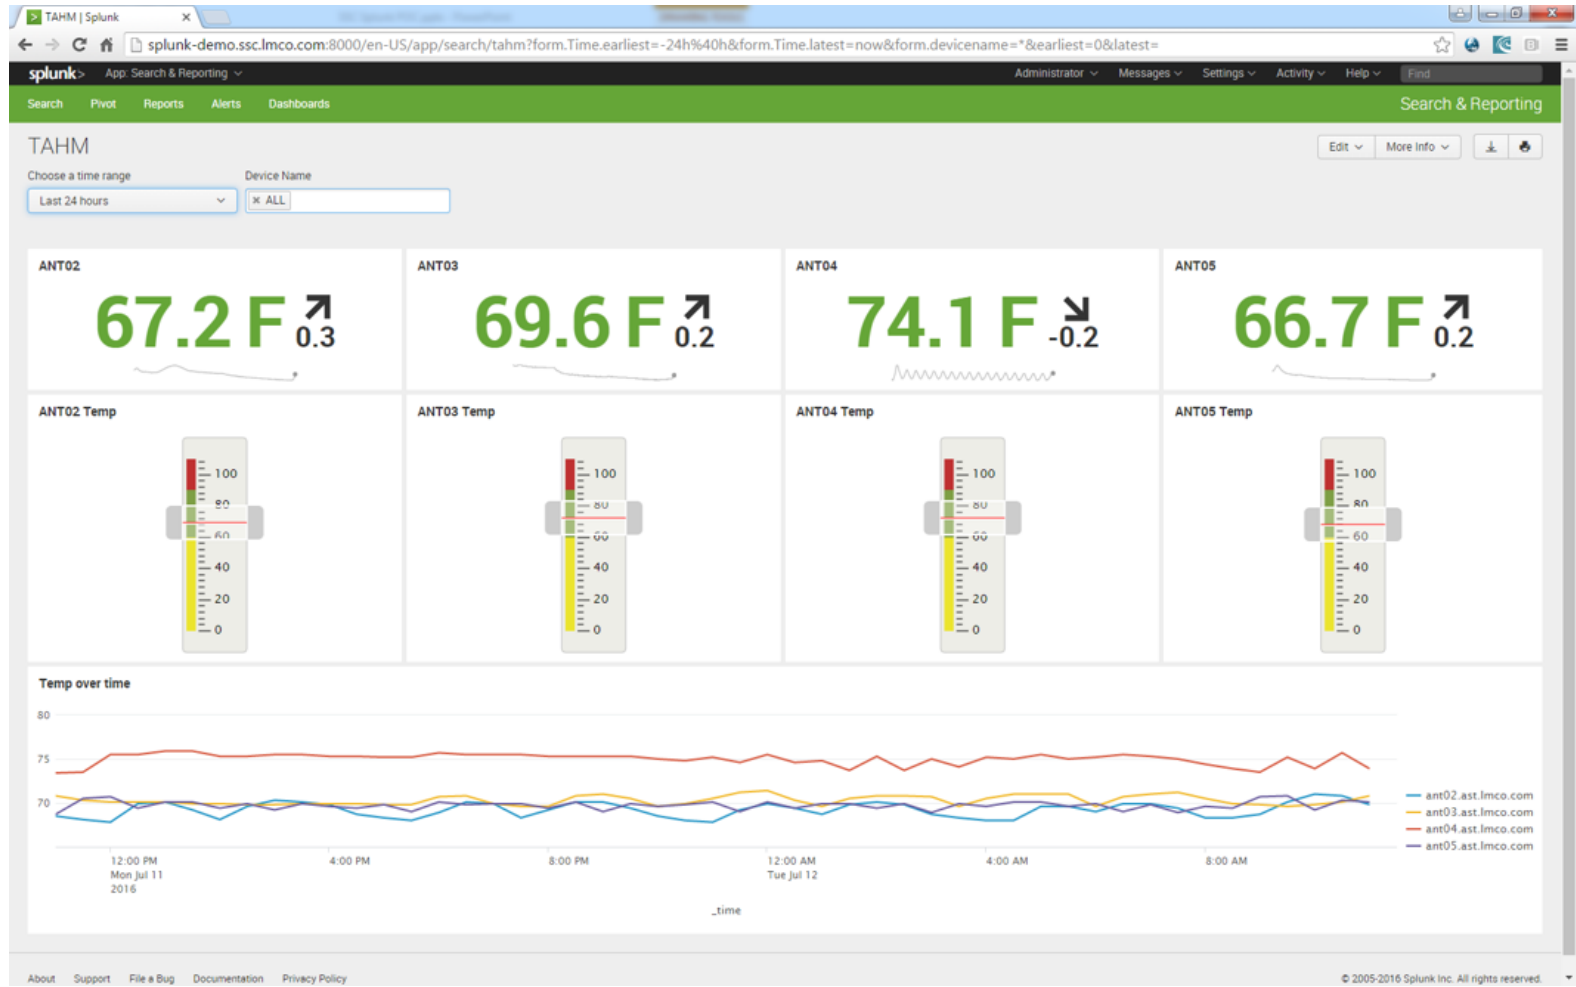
TAHM | Splunk

splunk-demo.ssc.lmco.com:8000/en-US/app/search/tahm?form.Time.earliest=-24h%40h&form.Time.latest=now&form.devicename=*&earliest=0&latest=

splunk> App: Search & Reporting

Administrator Messages Settings Activity Help Find

Search Pivot Reports Alerts Dashboards

Search & Reporting

TAHM

Edit More Info

Choose a time range

Last 24 hours

Device Name

× ALL

ANT02

67.2 F ↗ 0.3

ANT03

69.6 F ↗ 0.2

ANT04

74.1 F ↘ -0.2

ANT05

66.7 F ↗ 0.2

ANT02 Temp

100 80 60 40 20 0

ANT03 Temp

100 80 60 40 20 0

ANT04 Temp

100 80 60 40 20 0

ANT05 Temp

100 80 60 40 20 0

Temp over time

80
75
70

12:00 PM Mon Jul 11 2016
4:00 PM
8:00 PM
12:00 AM Tue Jul 12
4:00 AM
8:00 AM

_time

ant02.ast.lmco.com
ant03.ast.lmco.com
ant04.ast.lmco.com
ant05.ast.lmco.com

About Support File a Bug Documentation Privacy Policy

© 2005-2016 Splunk Inc. All rights reserved.